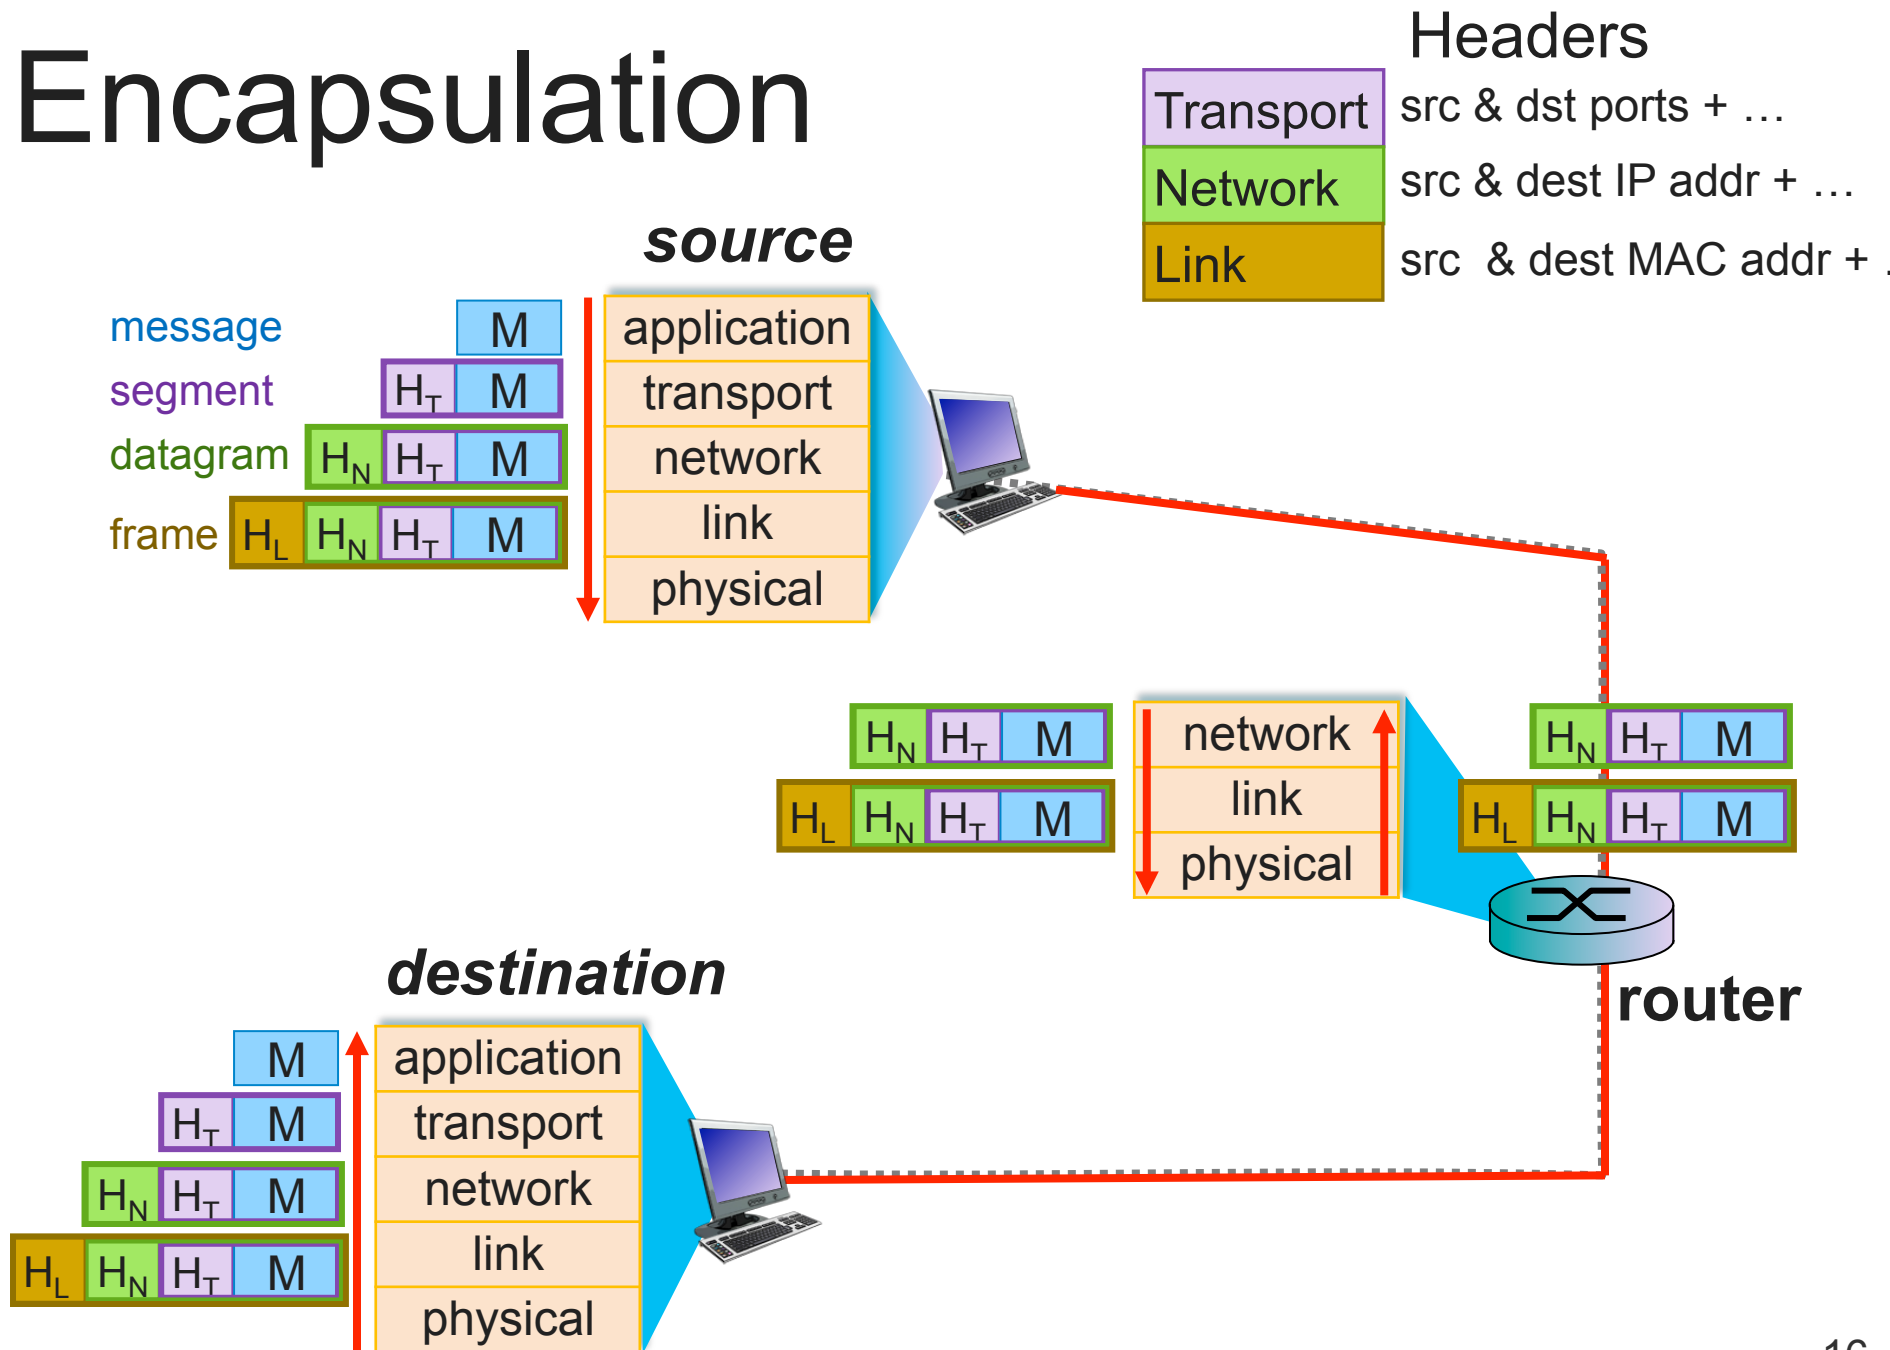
Encapsulation

Headers

| Transport | src & dst ports + … |
|---|---|
| Network | src & dest IP addr + … |
| Link | src & dest MAC addr + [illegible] |

source

message M
segment $H_T$ M
datagram $H_N$ $H_T$ M
frame $H_L$ $H_N$ $H_T$ M

application
transport
network
link
physical

$H_N$ $H_T$ M
$H_L$ $H_N$ $H_T$ M

network
link
physical

$H_N$ $H_T$ M
$H_L$ $H_N$ $H_T$ M

router

destination

M
$H_T$ M
$H_N$ $H_T$ M
$H_L$ $H_N$ $H_T$ M

application
transport
network
link
physical

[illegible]